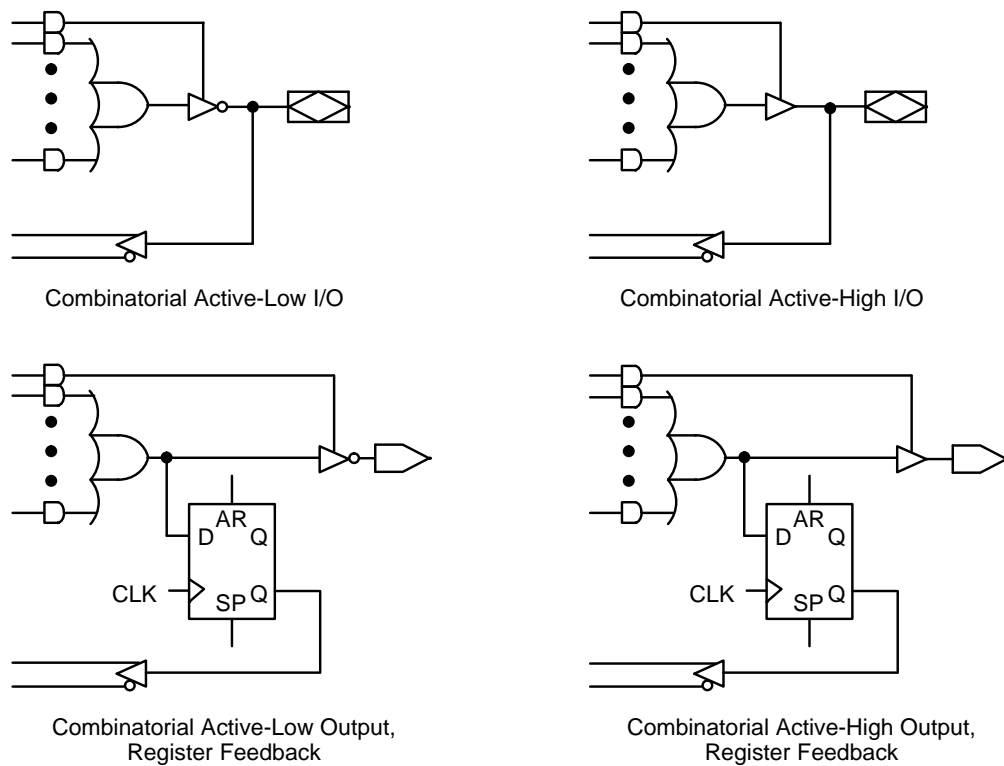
Combinatorial Active-Low I/O

Combinatorial Active-High I/O

D AR Q

CLK SP Q

Combinatorial Active-Low Output, Register Feedback

D AR Q

CLK SP Q

Combinatorial Active-High Output, Register Feedback